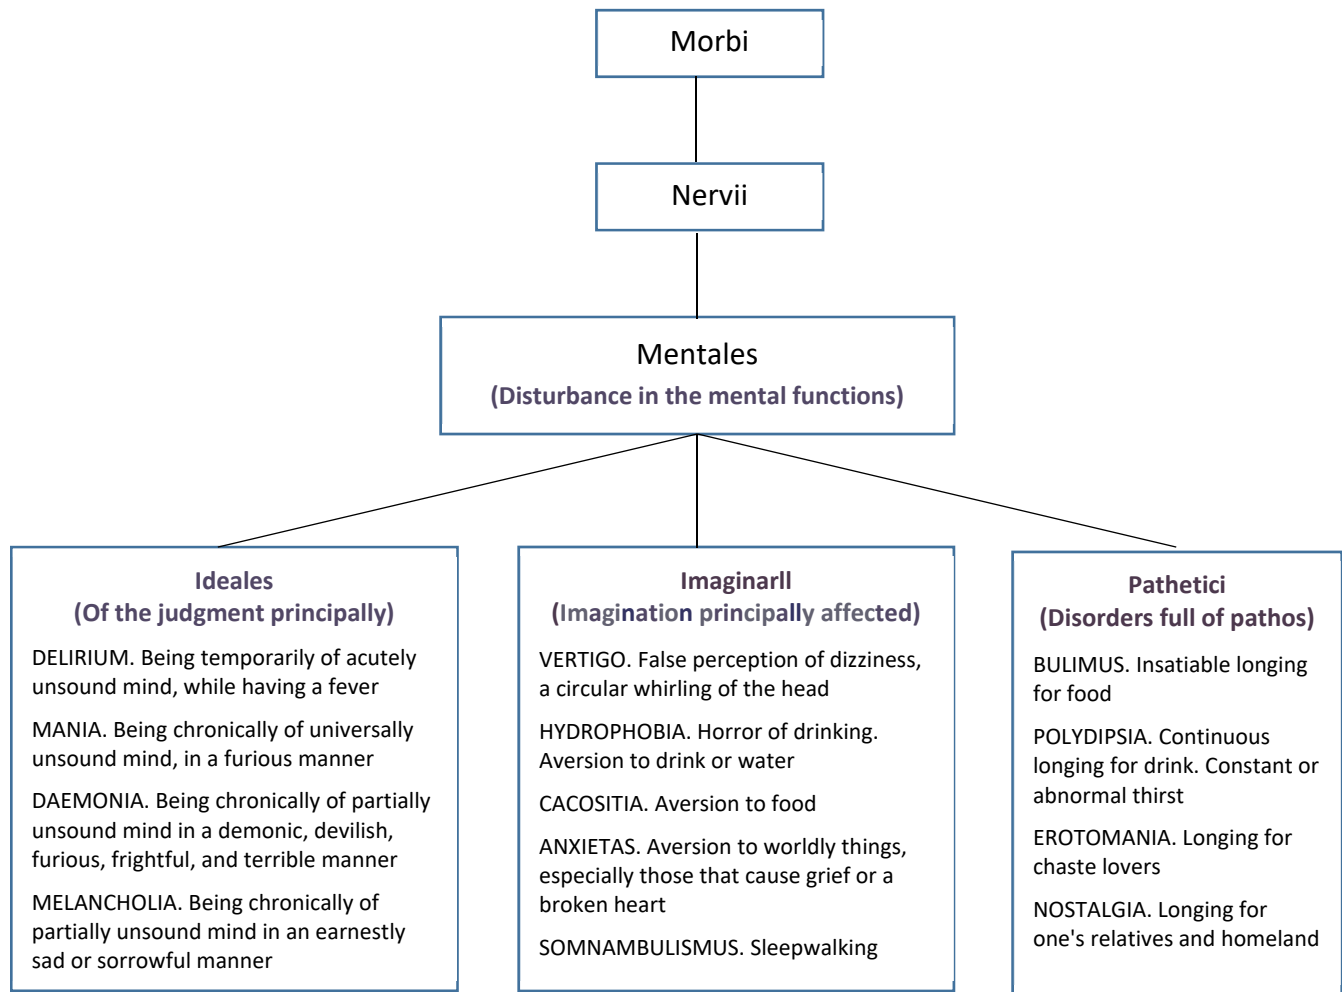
Morbi

Nervii

Mentales
(Disturbance in the mental functions)

Ideales
(Of the judgment principally)

DELIRIUM. Being temporarily of acutely unsound mind, while having a fever

MANIA. Being chronically of universally unsound mind, in a furious manner

DAEMONIA. Being chronically of partially unsound mind in a demonic, devilish, furious, frightful, and terrible manner

MELANCHOLIA. Being chronically of partially unsound mind in an earnestly sad or sorrowful manner

Imaginarll
(Imagination principally affected)

VERTIGO. False perception of dizziness, a circular whirling of the head

HYDROPHOBIA. Horror of drinking. Aversion to drink or water

CACOSITIA. Aversion to food

ANXIETAS. Aversion to worldly things, especially those that cause grief or a broken heart

SOMNAMBULISMUS. Sleepwalking

Pathetici
(Disorders full of pathos)

BULIMUS. Insatiable longing for food

POLYDIPSIA. Continuous longing for drink. Constant or abnormal thirst

EROTOMANIA. Longing for chaste lovers

NOSTALGIA. Longing for one's relatives and homeland